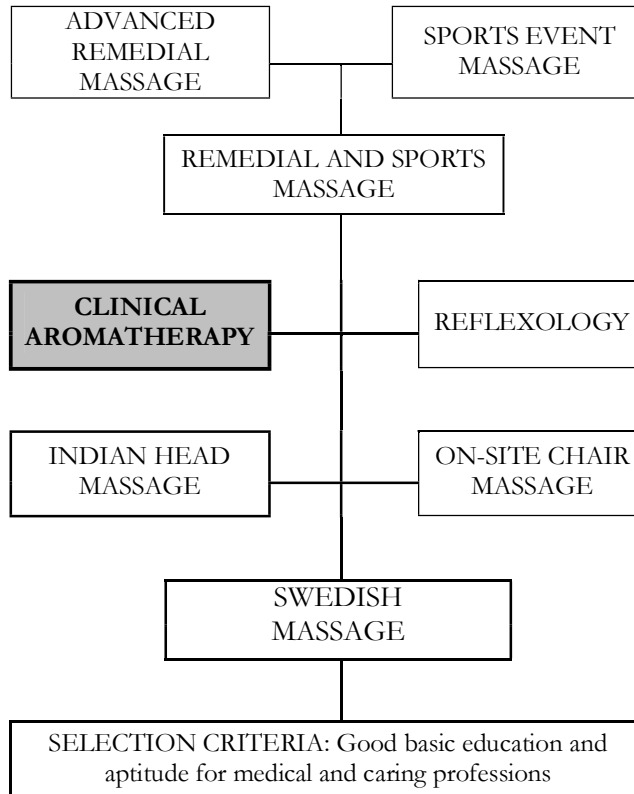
ADVANCED REMEDIAL MASSAGE

SPORTS EVENT MASSAGE

REMEDIAL AND SPORTS MASSAGE

CLINICAL AROMATHERAPY

REFLEXOLOGY

INDIAN HEAD MASSAGE

ON-SITE CHAIR MASSAGE

SWEDISH MASSAGE

SELECTION CRITERIA: Good basic education and aptitude for medical and caring professions